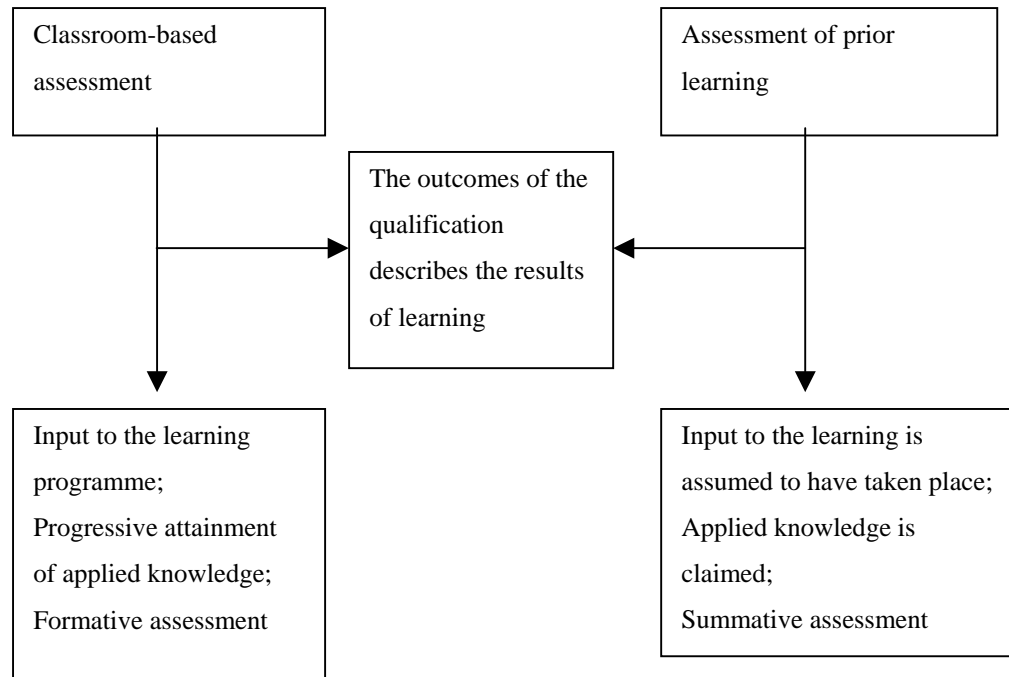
Classroom-based assessment

Assessment of prior learning

The outcomes of the qualification describes the results of learning

Input to the learning programme;
Progressive attainment of applied knowledge;
Formative assessment

Input to the learning is assumed to have taken place;
Applied knowledge is claimed;
Summative assessment